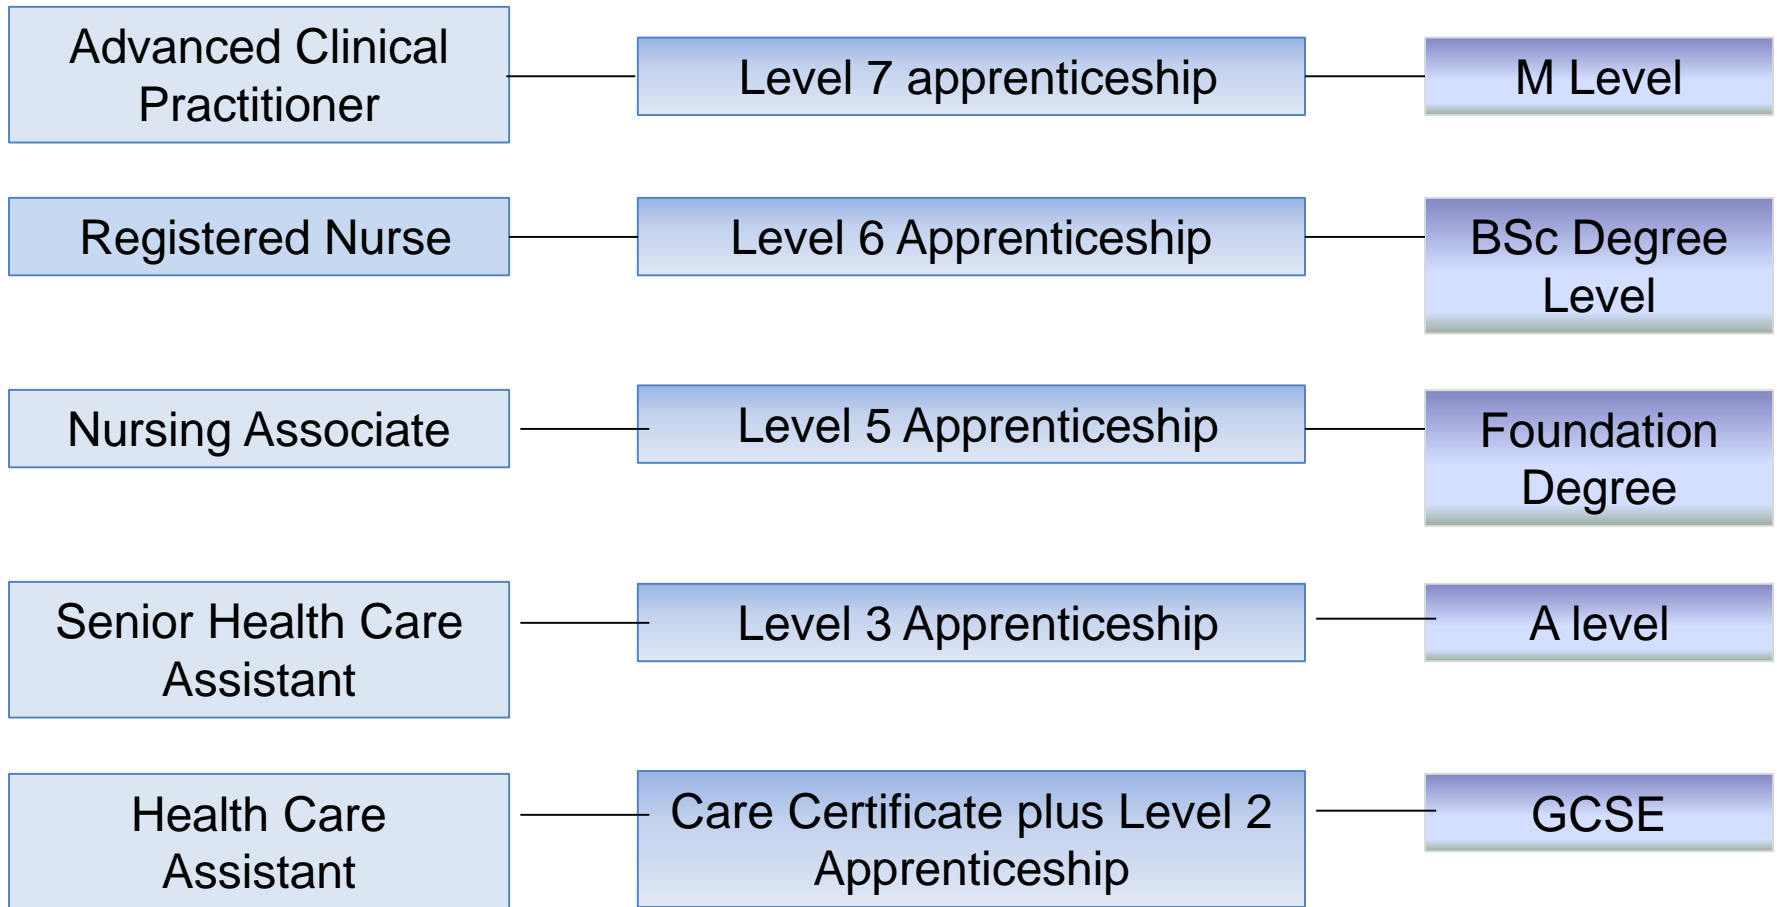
Advanced Clinical Practitioner

Level 7 apprenticeship

M Level

Registered Nurse

Level 6 Apprenticeship

BSc Degree Level

Nursing Associate

Level 5 Apprenticeship

Foundation Degree

Senior Health Care Assistant

Level 3 Apprenticeship

A level

Health Care Assistant

Care Certificate plus Level 2 Apprenticeship

GCSE